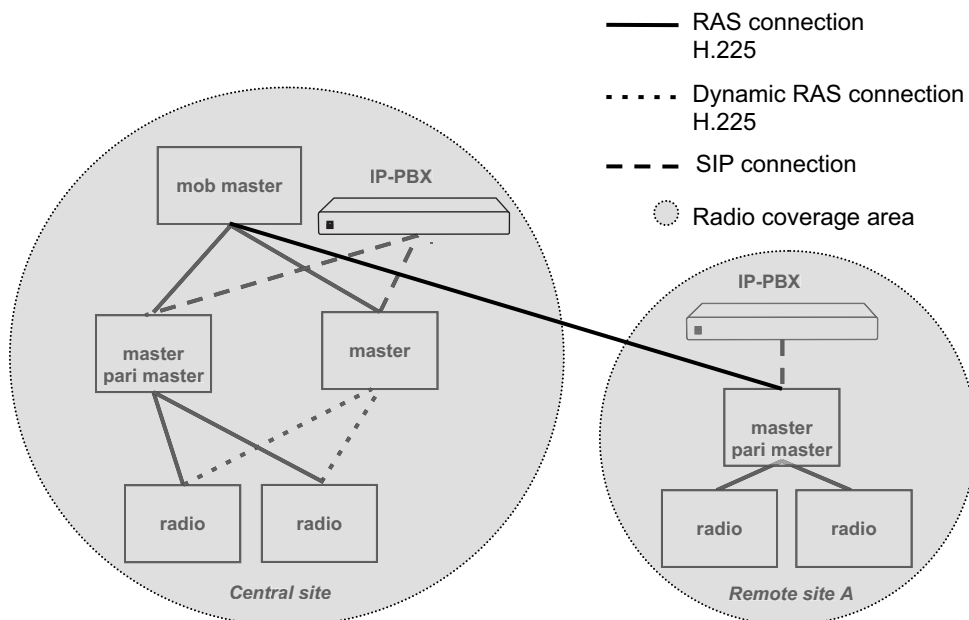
RAS connection H.225

Dynamic RAS connection H.225

SIP connection

Radio coverage area

mob master

IP-PBX

master pari master

master

radio

radio

Central site

IP-PBX

master pari master

radio

radio

Remote site A